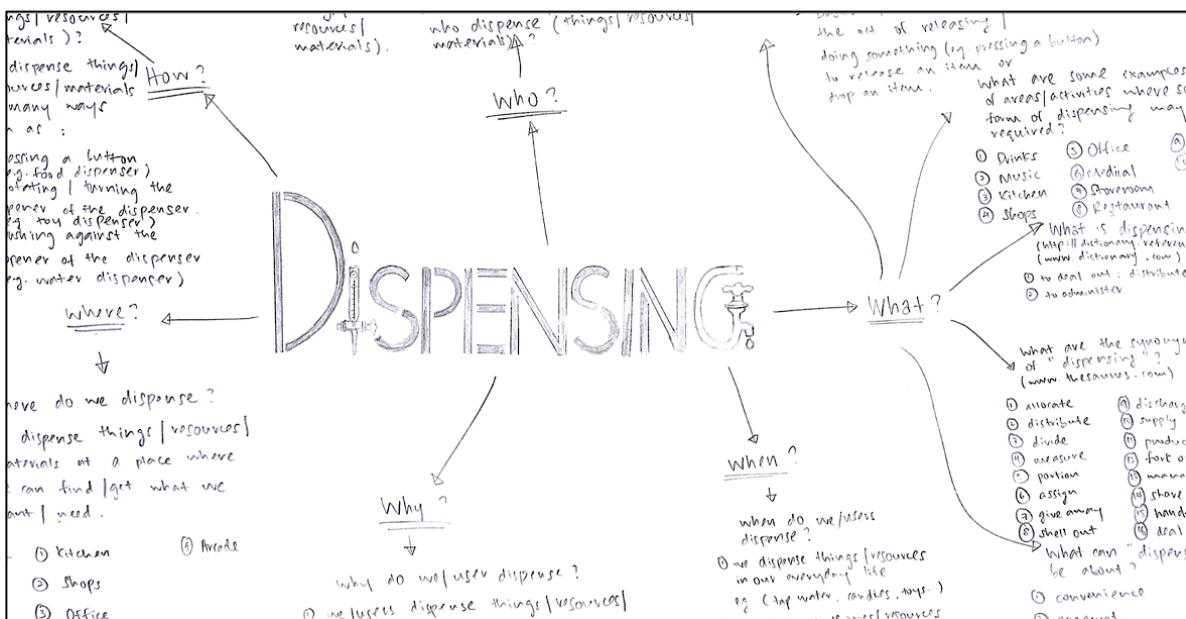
ngs | resources | terials )?

dispense things | urces | materials many ways h as :

essing a button g. food dispenser) otating | turning the pener of the dispenser. g. toy dispenser) ushing against the pener of the dispenser g. water dispenser)

How ?

resources | materials).

who dispense (things | resources | materials) ?

Who ?

the act of releasing | doing something (eg. pressing a button) to release an item or drop an item.

What are some examples of areas | activities where so form of dispensing may required ?

① Drinks ⑤ Office
② Music ⑥ cordial
③ Kitchen ⑦ Storeroom
④ Shops ⑧ Restaurant

What is dispensin (http://dictionary.referen (www.dictionary.com)

① to deal out ; distribute
② to administer

DISPENSING

What ?

Where ?

here do we dispense ?

dispense things | resources | aterials at a place where can find | get what we ant | need.

① Kitchen ④ Arcade
② Shops
③ Office

Why ?

why do we | user dispense ?

① we | users dispense things | resources |

When ?

when do we | users dispense ?

① we dispense things | resources in our everyday life eg. (tap water, candies, toys...)

What are the synony of " dispensing " ? (www.thesaurus.com)

① allocate ⑨ discharg
② distribute ⑩ supply
③ divide ⑪ produce
④ measure ⑫ fork o
⑤ portion ⑬ mana
⑥ assign ⑭ shove
⑦ give away ⑮ hand
⑧ shell out ⑯ deal

What can " dispen be about ?

① convenience